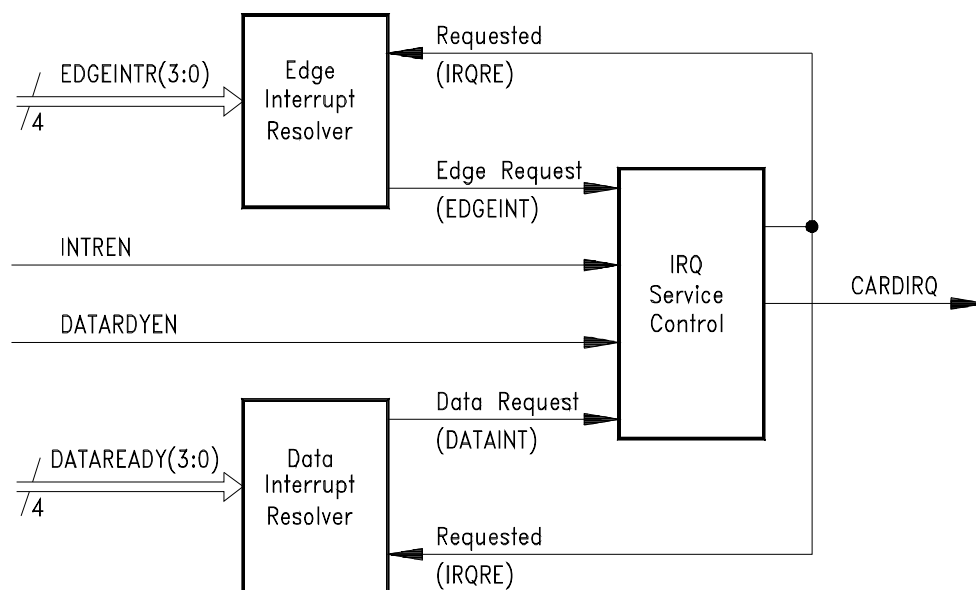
EDGEINTR(3:0)

4

Edge Interrupt Resolver

Requested (IRQRE)

Edge Request (EDGEINT)

INTREN

IRQ Service Control

CARDIRQ

DATARDYEN

Data Request (DATAINT)

DATAREADY(3:0)

4

Data Interrupt Resolver

Requested (IRQRE)